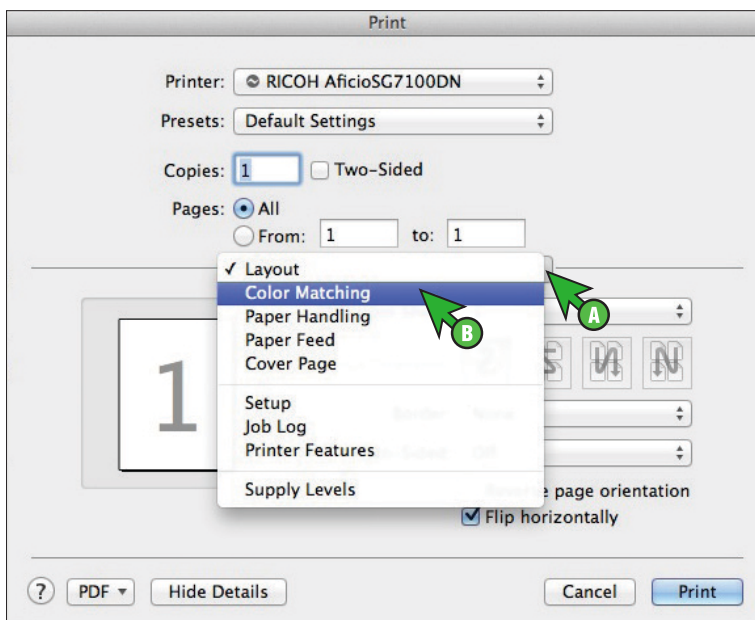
Print

Printer: RICOH AficioSG7100DN

Presets: Default Settings

Copies: 1 Two-Sided

Pages: All

From: 1 to: 1

✓ Layout
Color Matching
Paper Handling
Paper Feed
Cover Page

Setup
Job Log
Printer Features

Supply Levels

A

B

1

e page orientation

Flip horizontally

? PDF ▾ Hide Details Cancel Print